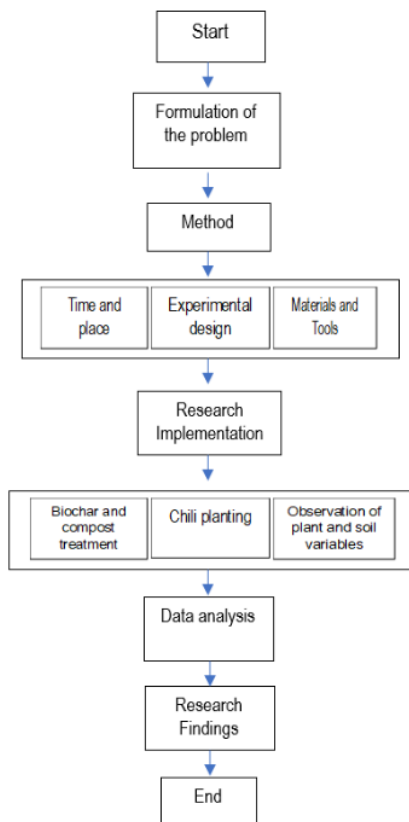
Start

Formulation of the problem

Method

Time and place

Experimental design

Materials and Tools

Research Implementation

Biochar and compost treatment

Chili planting

Observation of plant and soil variables

Data analysis

Research Findings

End